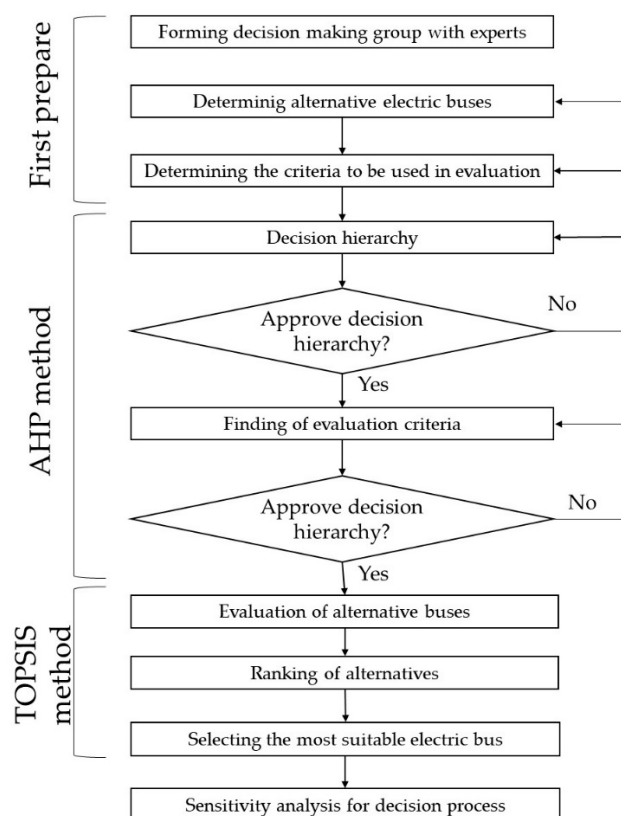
First prepare

Forming decision making group with experts

Determinig alternative electric buses

Determining the criteria to be used in evaluation

AHP method

Decision hierarchy

Approve decision hierarchy?

No

Yes

Finding of evaluation criteria

Approve decision hierarchy?

No

Yes

TOPSIS method

Evaluation of alternative buses

Ranking of alternatives

Selecting the most suitable electric bus

Sensitivity analysis for decision process